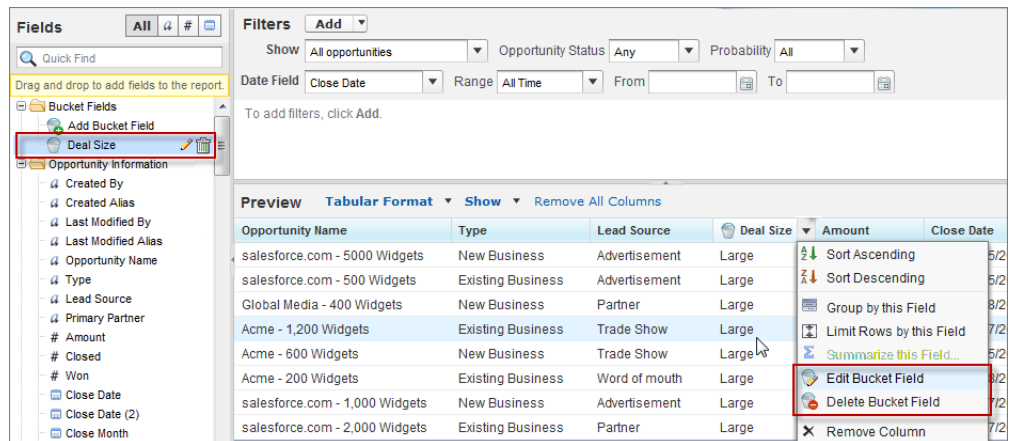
Fields All a # 

Quick Find

Drag and drop to add fields to the report.

Bucket Fields
Add Bucket Field
Deal Size
Opportunity Information
a Created By
a Created Alias
a Last Modified By
a Last Modified Alias
a Opportunity Name
a Type
a Lead Source
a Primary Partner
# Amount
# Closed
# Won
Close Date
Close Date (2)
Close Month

Filters Add

Show All opportunities Opportunity Status Any Probability All

Date Field Close Date Range All Time From To

To add filters, click Add.

Preview Tabular Format Show Remove All Columns

| Opportunity Name | Type | Lead Source | Deal Size | Amount | Close Date |
|---|---|---|---|---|---|
| salesforce.com - 5000 Widgets | New Business | Advertisement | Large | | 5/2 |
| salesforce.com - 500 Widgets | Existing Business | Advertisement | Large | | 5/2 |
| Global Media - 400 Widgets | New Business | Partner | Large | | 8/2 |
| Acme - 1,200 Widgets | Existing Business | Trade Show | Large | | 7/2 |
| Acme - 600 Widgets | New Business | Trade Show | Large | | 5/2 |
| Acme - 200 Widgets | Existing Business | Word of mouth | Large | | 7/2 |
| salesforce.com - 1,000 Widgets | New Business | Advertisement | Large | | 5/2 |
| salesforce.com - 2,000 Widgets | Existing Business | Partner | Large | | 7/2 |

Sort Ascending
Sort Descending
Group by this Field
Limit Rows by this Field
Summarize this Field...
Edit Bucket Field
Delete Bucket Field
Remove Column